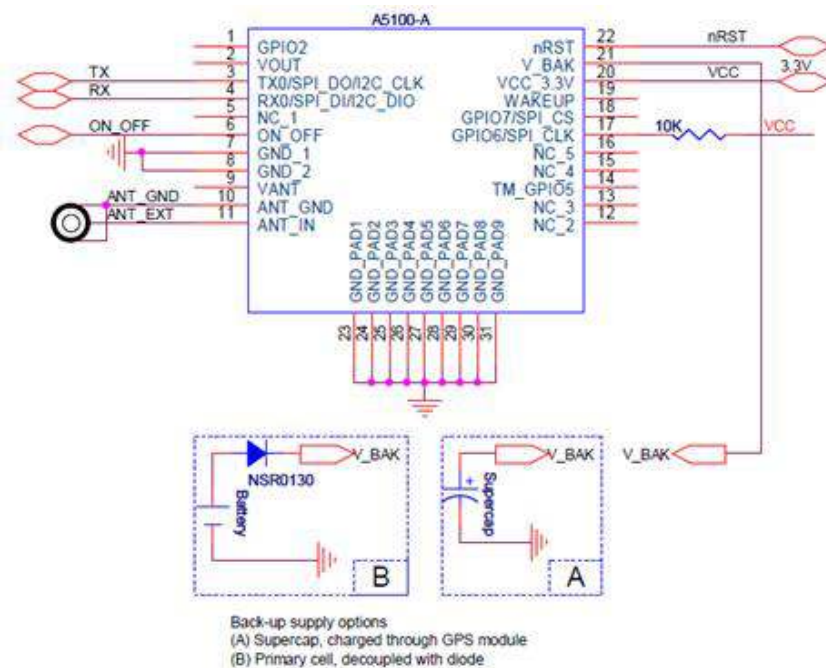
A5100-A

1 GPIO2
2 VOUT
3 TX0/SPI_DO/I2C_CLK
4 RX0/SPI_DI/I2C_DIO
5 NC_1
6 ON_OFF
7 GND_1
8 GND_2
9 VANT
10 ANT_GND
11 ANT_IN

22 nRST
21 V_BAK
20 VCC_3.3V
19 WAKEUP
18 GPIO7/SPI_CS
17 GPIO6/SPI_CLK
16 NC_5
15 NC_4
14 TM_GPIO5
13 NC_3
12 NC_2

GND_PAD1 GND_PAD2 GND_PAD3 GND_PAD4 GND_PAD5 GND_PAD6 GND_PAD7 GND_PAD8 GND_PAD9
23 24 25 26 27 28 29 30 31

TX
RX
ON_OFF
ANT_GND
ANT_EXT

nRST
VCC
3.3V
10K
VCC
V_BAK

NSR0130
V_BAK
Battery
B

V_BAK
+
Supercap
A

Back-up supply options
(A) Supercap, charged through GPS module
(B) Primary cell, decoupled with diode